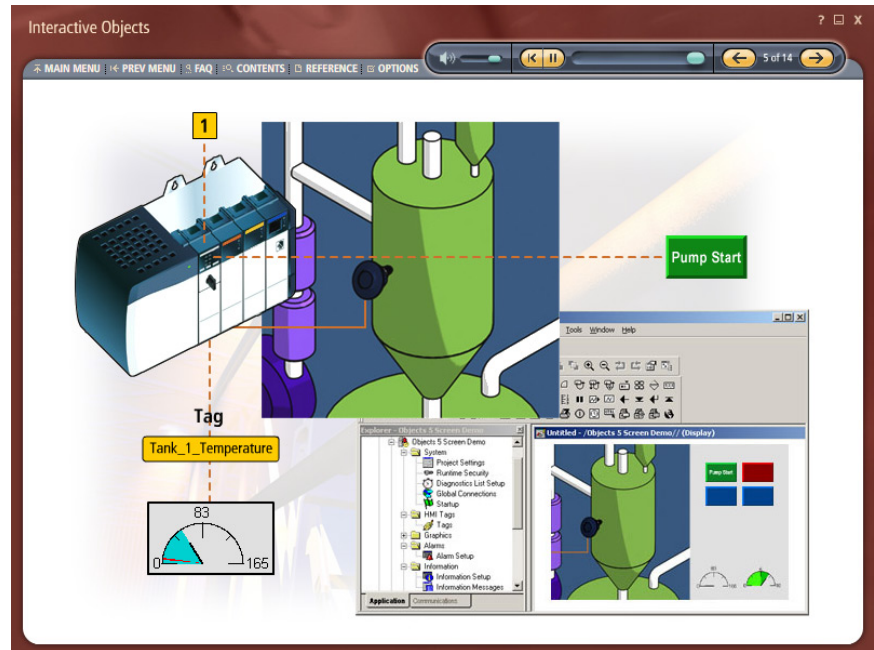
Interactive Objects

? □ X

MAIN MENU | PREV MENU | FAQ | CONTENTS | REFERENCE | OPTIONS

5 of 14

1

Pump Start

Tag

Tank_1_Temperature

83

0

165

Tools Window Help

Explorer - Objects 5 Screen Demo

Objects 5 Screen Demo
System
Project Settings
Runtime Security
Diagnostics List Setup
Global Connections
Startup
HMI Tags
Tags
Graphics
Alarms
Alarm Setup
Information
Information Setup
Information Messages

Application Communications

Untitled - /Objects 5 Screen Demo// (Display)

Pump Start